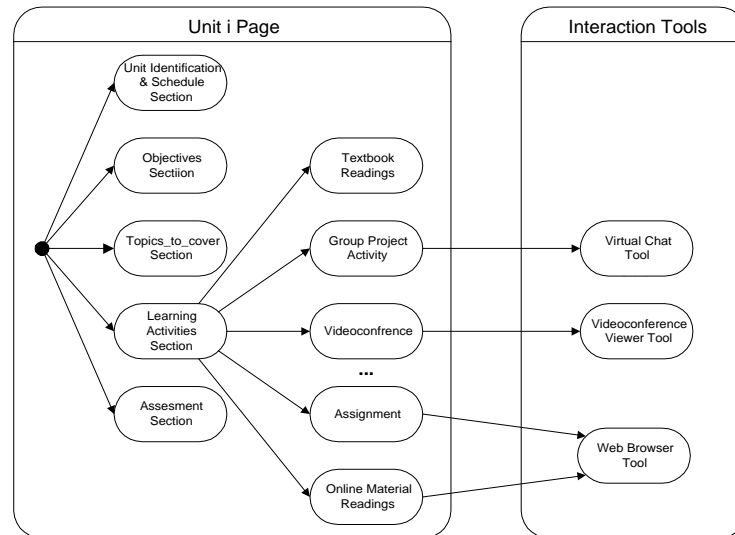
Unit i Page

Interaction Tools

Unit Identification & Schedule Section

Objectives Sectiion

Topics_to_cover Section

Learning Activities Section

Assesment Section

Textbook Readings

Group Project Activity

Videoconfrence

...

Assignment

Online Material Readings

Virtual Chat Tool

Videoconference Viewer Tool

Web Browser Tool